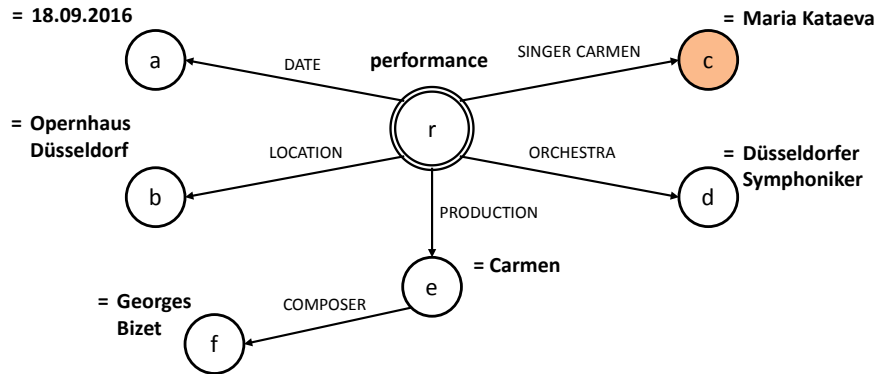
= 18.09.2016

a

DATE

performance

SINGER CARMEN

= Maria Kataeva

c

r

= Opernhaus Düsseldorf

LOCATION

ORCHESTRA

= Düsseldorfer Symphoniker

b

d

PRODUCTION

e

= Carmen

= Georges Bizet

COMPOSER

f